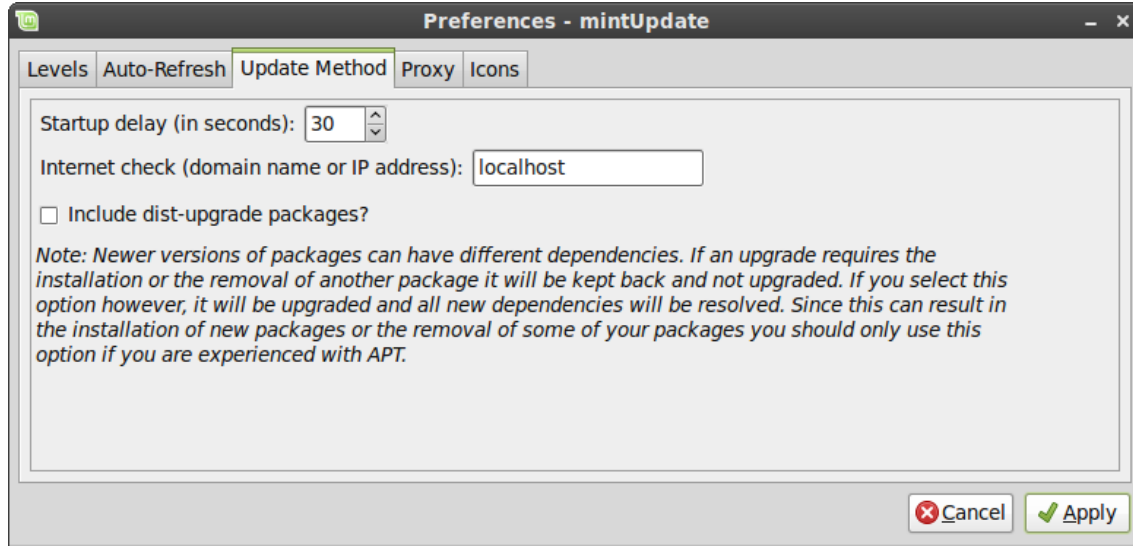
Preferences - mintUpdate

Levels | Auto-Refresh | Update Method | Proxy | Icons

Startup delay (in seconds): 30

Internet check (domain name or IP address): localhost

Include dist-upgrade packages?

Note: Newer versions of packages can have different dependencies. If an upgrade requires the installation or the removal of another package it will be kept back and not upgraded. If you select this option however, it will be upgraded and all new dependencies will be resolved. Since this can result in the installation of new packages or the removal of some of your packages you should only use this option if you are experienced with APT.

Cancel Apply